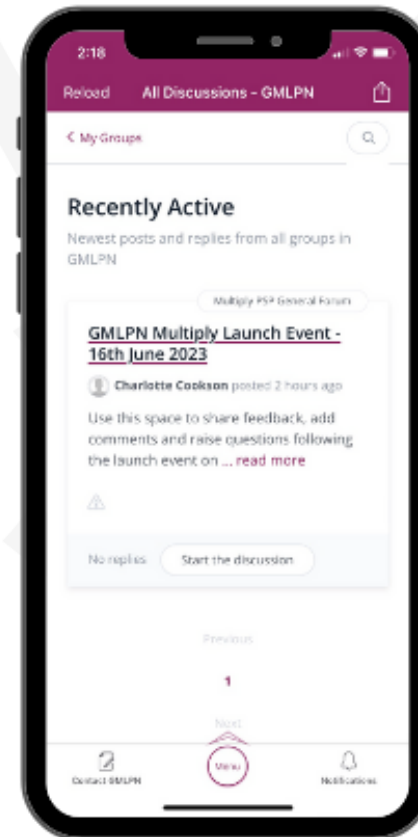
2:18

Reload All Discussions - GMLPN

< My Groups

Recently Active

Newest posts and replies from all groups in GMLPN

Multiply PSP General Forum

GMLPN Multiply Launch Event - 16th June 2023

Charlotte Cookson posted 2 hours ago

Use this space to share feedback, add comments and raise questions following the launch event on ... read more

No replies Start the discussion

Previous

1

Next

Contact GMLPN Menu Notifications